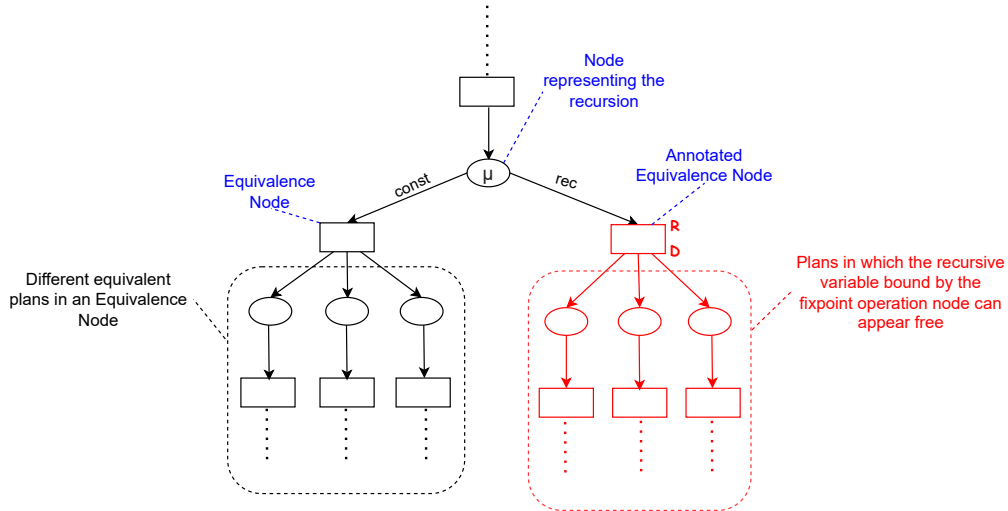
Node representing the recursion

μ

const

rec

Equivalence Node

Annotated Equivalence Node

R

D

Different equivalent plans in an Equivalence Node

Plans in which the recursive variable bound by the fixpoint operation node can appear free